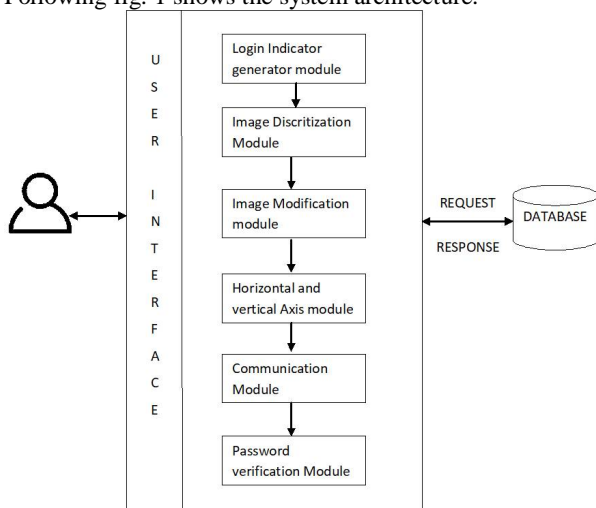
Following fig. 1 shows the system architecture.

U
S
E
R

I
N
T
E
R
F
A
C
E

Login Indicator generator module

Image Discritization Module

Image Modification module

Horizontal and vertical Axis module

Communication Module

Password verification Module

REQUEST

RESPONSE

DATABASE